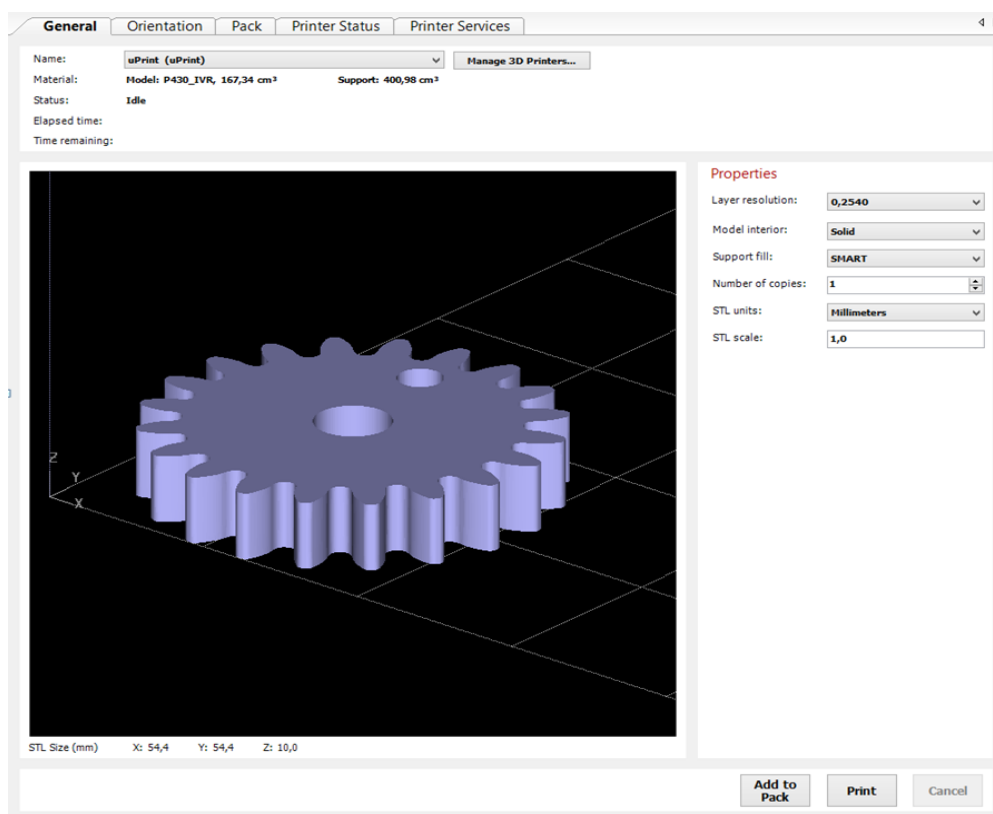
General | Orientation | Pack | Printer Status | Printer Services

Name: uPrint (uPrint)
Manage 3D Printers...
Material: Model: P430_IVR, 167,34 cm³ Support: 400,98 cm³
Status: Idle
Elapsed time:
Time remaining:

Z
Y
X

Properties
Layer resolution: 0,2540
Model interior: Solid
Support fill: SMART
Number of copies: 1
STL units: Millimeters
STL scale: 1,0

STL Size (mm) X: 54,4 Y: 54,4 Z: 10,0

Add to Pack
Print
Cancel